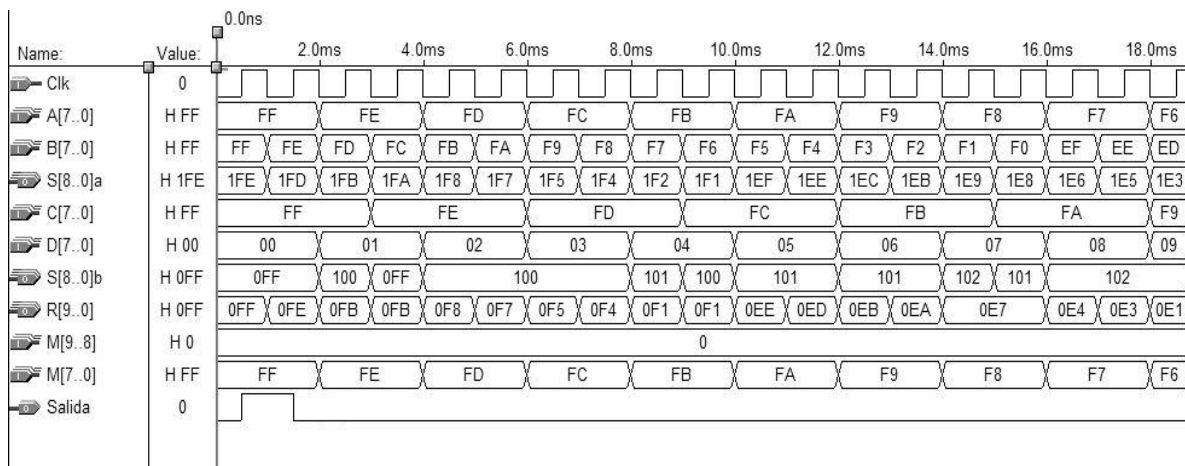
0.0ns

| Name: | Value: | 2.0ms 4.0ms 6.0ms 8.0ms 10.0ms 12.0ms 14.0ms 16.0ms 18.0ms |
|---|---|---|
| Clk | 0 | |
| A[7..0] | H FF | FF FE FD FC FB FA F9 F8 F7 F6 |
| B[7..0] | H FF | FF FE FD FC FB FA F9 F8 F7 F6 F5 F4 F3 F2 F1 F0 EF EE ED |
| S[8..0]a | H 1FE | 1FE 1FD 1FB 1FA 1F8 1F7 1F5 1F4 1F2 1F1 1EF 1EE 1EC 1EB 1E9 1E8 1E6 1E5 1E3 |
| C[7..0] | H FF | FF FE FD FC FB FA F9 |
| D[7..0] | H 00 | 00 01 02 03 04 05 06 07 08 09 |
| S[8..0]b | H 0FF | 0FF 100 0FF 100 101 100 101 101 102 101 102 |
| R[9..0] | H 0FF | 0FF 0FE 0FB 0FB 0F8 0F7 0F5 0F4 0F1 0F1 0EE 0ED 0EB 0EA 0E7 0E4 0E3 0E1 |
| M[9..8] | H 0 | 0 |
| M[7..0] | H FF | FF FE FD FC FB FA F9 F8 F7 F6 |
| Salida | 0 | |